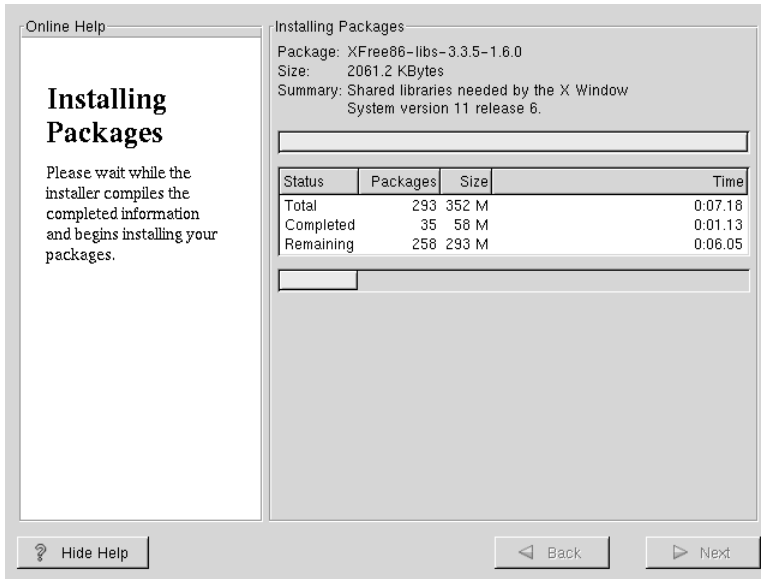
Online Help

Installing Packages

Please wait while the installer compiles the completed information and begins installing your packages.

Installing Packages

Package: XFree86-libs-3.3.5-1.6.0
Size: 2061.2 KBytes
Summary: Shared libraries needed by the X Window System version 11 release 6.

| Status | Packages | Size | Time |
|---|---|---|---|
| Total | 293 | 352 M | 0:07.18 |
| Completed | 35 | 58 M | 0:01.13 |
| Remaining | 258 | 293 M | 0:06.05 |

Hide Help

Back

Next